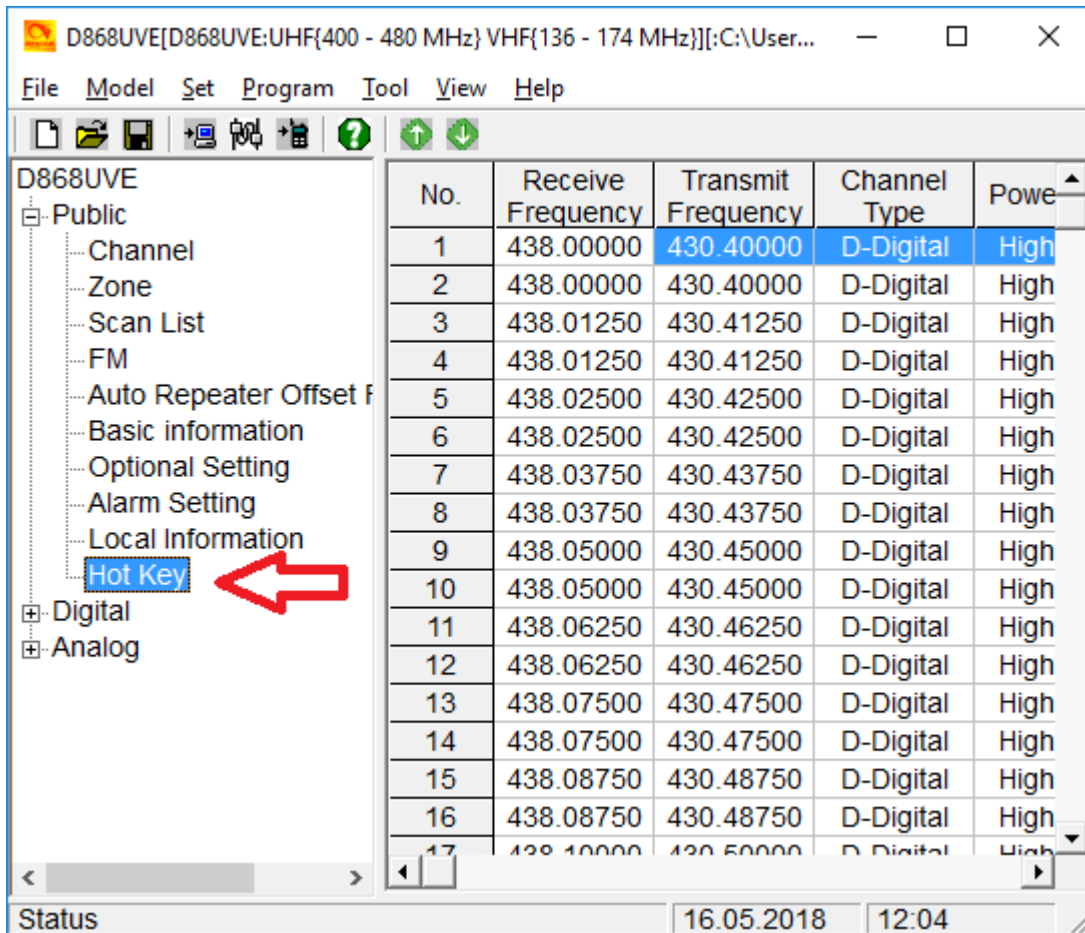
D868UVE[D868UVE:UHF{400 - 480 MHz} VHF{136 - 174 MHz}][:C:\User...

File Model Set Program Tool View Help

D868UVE
Public
Channel
Zone
Scan List
FM
Auto Repeater Offset F
Basic information
Optional Setting
Alarm Setting
Local Information
Hot Key
Digital
Analog

| No. | Receive Frequency | Transmit Frequency | Channel Type | Powe |
|---|---|---|---|---|
| 1 | 438.00000 | 430.40000 | D-Digital | High |
| 2 | 438.00000 | 430.40000 | D-Digital | High |
| 3 | 438.01250 | 430.41250 | D-Digital | High |
| 4 | 438.01250 | 430.41250 | D-Digital | High |
| 5 | 438.02500 | 430.42500 | D-Digital | High |
| 6 | 438.02500 | 430.42500 | D-Digital | High |
| 7 | 438.03750 | 430.43750 | D-Digital | High |
| 8 | 438.03750 | 430.43750 | D-Digital | High |
| 9 | 438.05000 | 430.45000 | D-Digital | High |
| 10 | 438.05000 | 430.45000 | D-Digital | High |
| 11 | 438.06250 | 430.46250 | D-Digital | High |
| 12 | 438.06250 | 430.46250 | D-Digital | High |
| 13 | 438.07500 | 430.47500 | D-Digital | High |
| 14 | 438.07500 | 430.47500 | D-Digital | High |
| 15 | 438.08750 | 430.48750 | D-Digital | High |
| 16 | 438.08750 | 430.48750 | D-Digital | High |
| 17 | 438.10000 | 430.50000 | D-Digital | High |

Status 16.05.2018 12:04